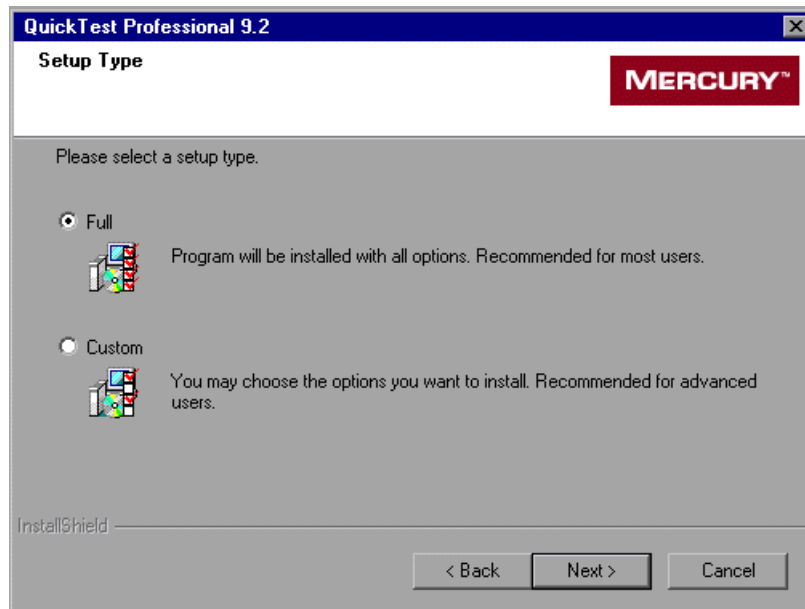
QuickTest Professional 9.2

Setup Type

MERCURY™

Please select a setup type.

Full

Program will be installed with all options. Recommended for most users.

Custom

You may choose the options you want to install. Recommended for advanced users.

InstallShield

< Back

Next >

Cancel